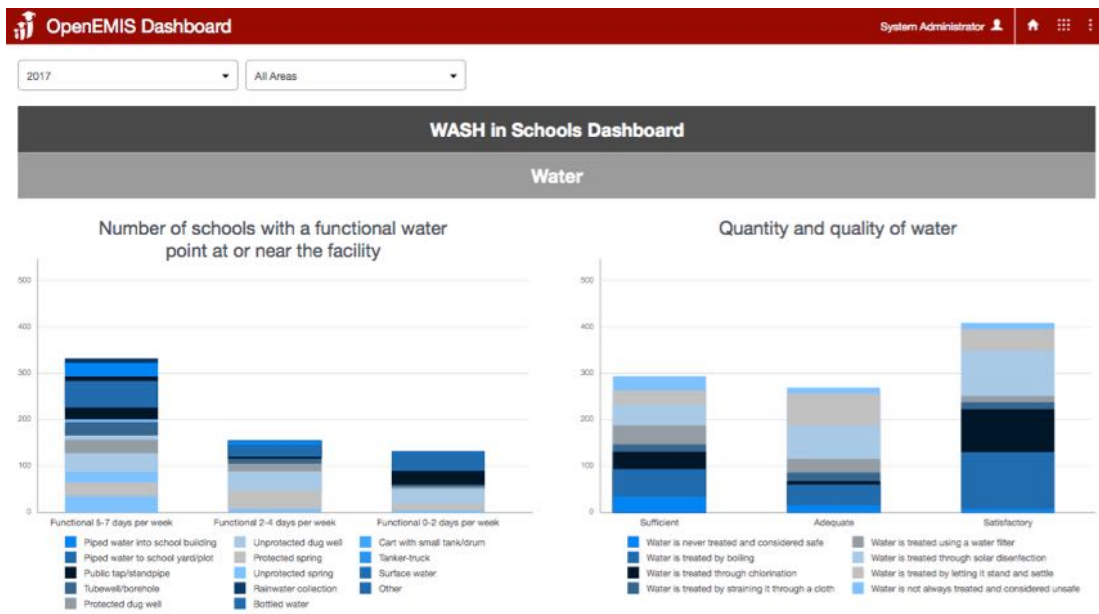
OpenEMIS Dashboard

System Administrator

2017

All Areas

WASH in Schools Dashboard

Water

Number of schools with a functional water point at or near the facility

500
400
300
200
100
0

Functional 5-7 days per week
Functional 2-4 days per week
Functional 0-2 days per week

Piped water into school building
Piped water to school yard/plot
Public tap/standpipe
Tubewell/borehole
Protected dug well
Unprotected dug well
Protected spring
Unprotected spring
Rainwater collection
Bottled water
Cart with small tank/drum
Tanker-truck
Surface water
Other

Quantity and quality of water

500
400
300
200
100
0

Sufficient
Adequate
Satisfactory

Water is never treated and considered safe
Water is treated by boiling
Water is treated through chlorination
Water is treated by straining it through a cloth
Water is treated using a water filter
Water is treated through solar disenfection
Water is treated by letting it stand and settle
Water is not always treated and considered unsafe